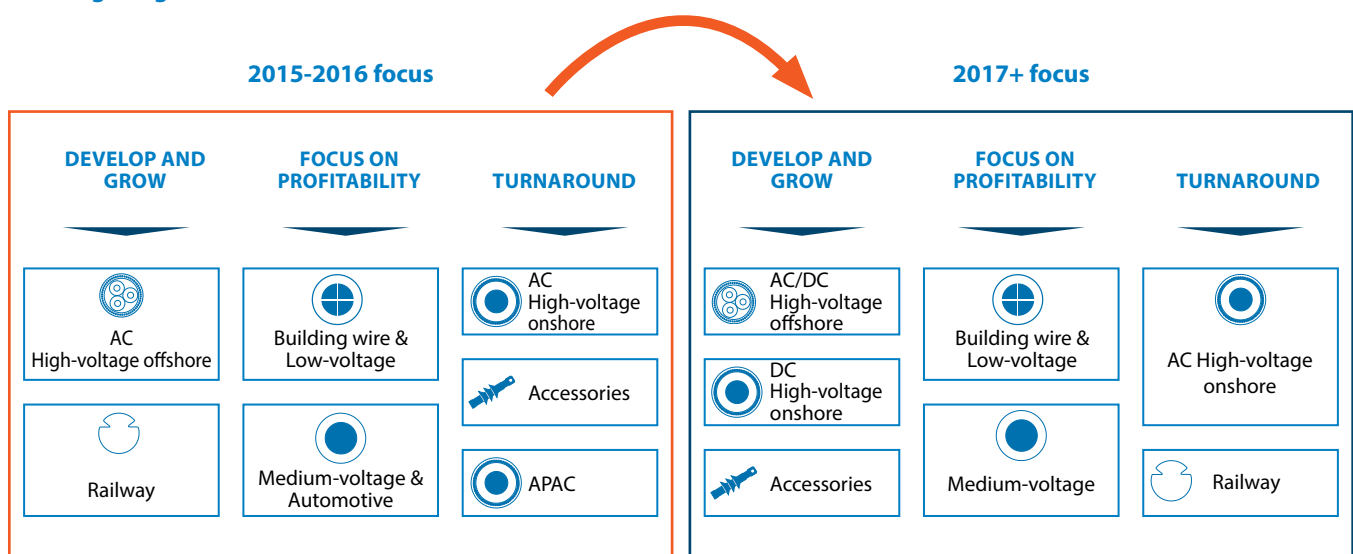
2015-2016 focus

DEVELOP AND GROW

FOCUS ON PROFITABILITY

TURNAROUND

AC High-voltage offshore

Building wire & Low-voltage

AC High-voltage onshore

Accessories

Railway

Medium-voltage & Automotive

APAC

2017+ focus

DEVELOP AND GROW

FOCUS ON PROFITABILITY

TURNAROUND

AC/DC High-voltage offshore

Building wire & Low-voltage

AC High-voltage onshore

DC High-voltage onshore

Accessories

Medium-voltage

Railway